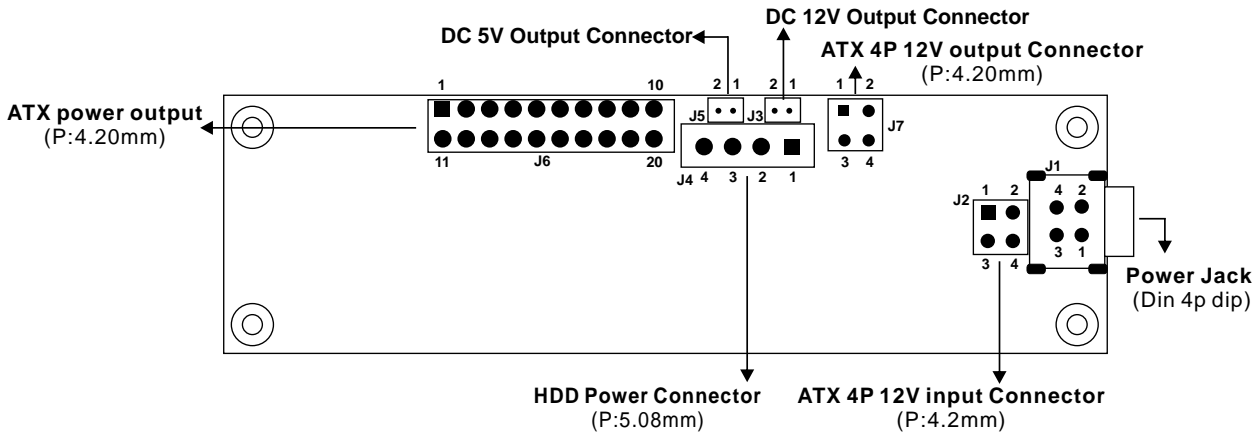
DC 12V Output Connector

DC 5V Output Connector

ATX 4P 12V output Connector
(P:4.20mm)

ATX power output
(P:4.20mm)

1 10

11 J6 20

J5 2 1

J3 2 1

J4 4 3 2 1

J7 1 2 3 4

J2 1 2 3 4

J1 4 2 3 1

Power Jack
(Din 4p dip)

HDD Power Connector
(P:5.08mm)

ATX 4P 12V input Connector
(P:4.2mm)